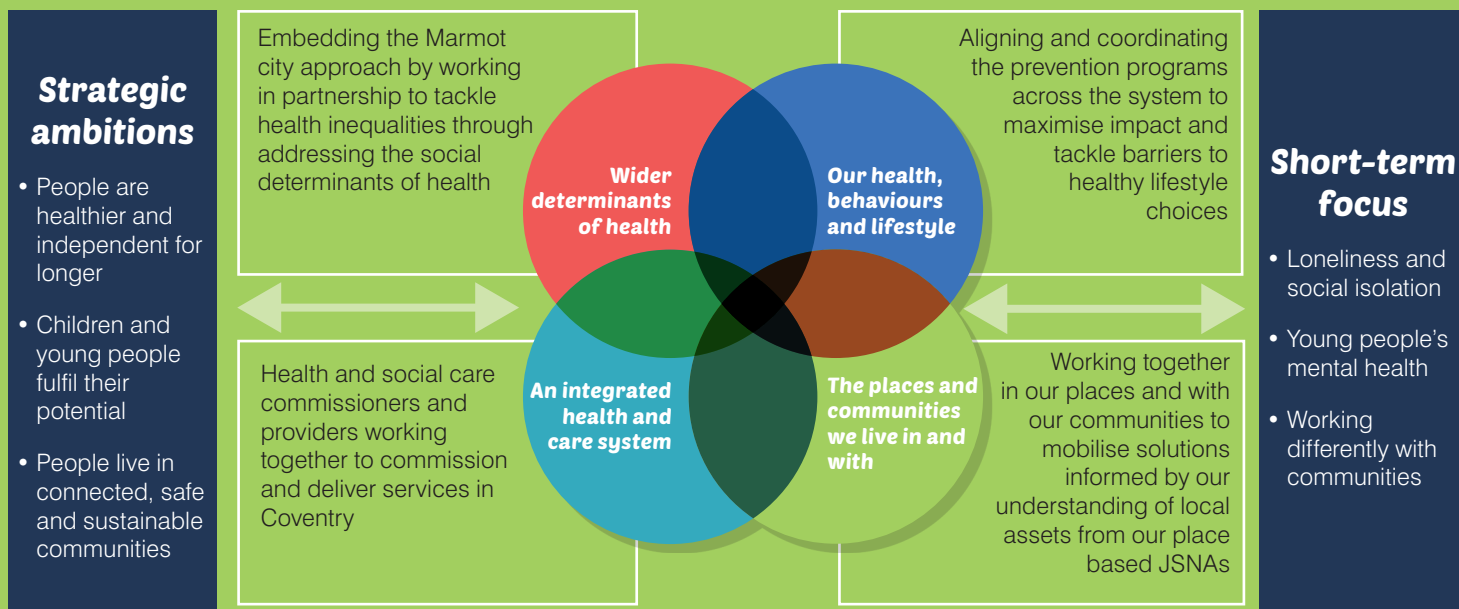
Strategic ambitions

• People are healthier and independent for longer

• Children and young people fulfil their potential

• People live in connected, safe and sustainable communities

Embedding the Marmot city approach by working in partnership to tackle health inequalities through addressing the social determinants of health

Aligning and coordinating the prevention programs across the system to maximise impact and tackle barriers to healthy lifestyle choices

Wider determinants of health

Our health, behaviours and lifestyle

An integrated health and care system

The places and communities we live in and with

Health and social care commissioners and providers working together to commission and deliver services in Coventry

Working together in our places and with our communities to mobilise solutions informed by our understanding of local assets from our place based JSNAs

Short-term focus

• Loneliness and social isolation

• Young people's mental health

• Working differently with communities